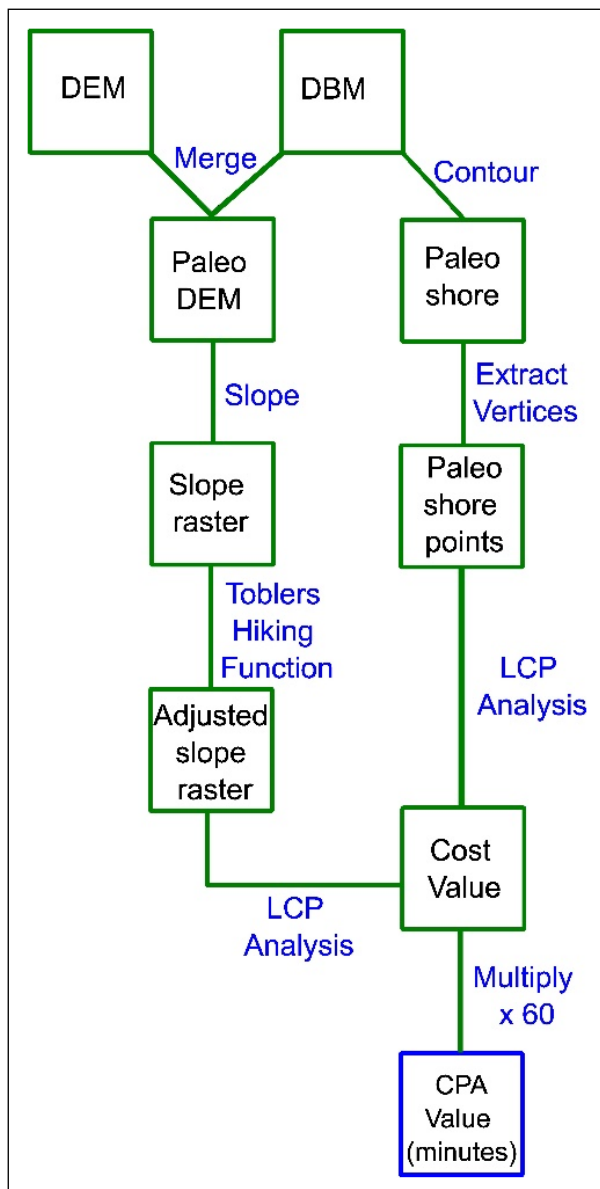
DEM

DBM

Merge

Contour

Paleo DEM

Paleo shore

Slope

Extract Vertices

Slope raster

Paleo shore points

Toblers Hiking Function

LCP Analysis

Adjusted slope raster

Cost Value

LCP Analysis

Multiply x 60

CPA Value (minutes)